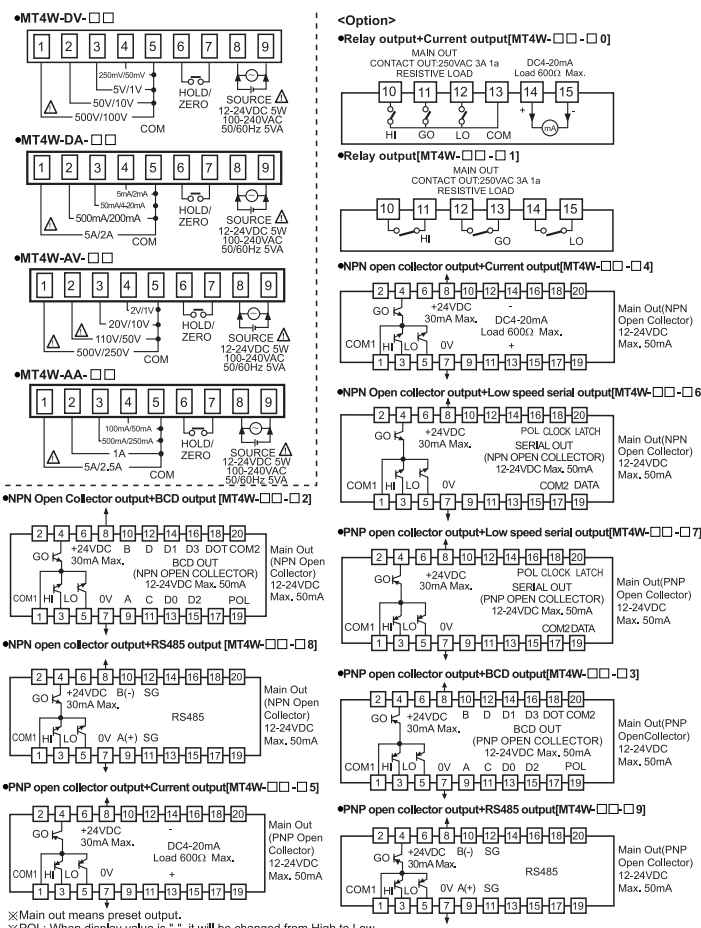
●MT4W-DV-□□

1 2 3 4 5 6 7 8 9

250mV/50mV
5V/1V
50V/10V
500V/100V
COM
HOLD/ ZERO
SOURCE
12-24VDC 5W
100-240VAC
50/60Hz 5VA

●MT4W-DA-□□

1 2 3 4 5 6 7 8 9

5mA/2mA
50mA/4-20mA
500mA/200mA
5A/2A
COM
HOLD/ ZERO
SOURCE
12-24VDC 5W
100-240VAC
50/60Hz 5VA

●MT4W-AV-□□

1 2 3 4 5 6 7 8 9

2V/1V
20V/10V
110V/50V
500V/250V
COM
HOLD/ ZERO
SOURCE
12-24VDC 5W
100-240VAC
50/60Hz 5VA

●MT4W-AA-□□

1 2 3 4 5 6 7 8 9

100mA/50mA
500mA/250mA
1A
5A/2.5A
COM
HOLD/ ZERO
SOURCE
12-24VDC 5W
100-240VAC
50/60Hz 5VA

●NPN Open Collector output+BCD output [MT4W-□□-□2]

2 4 6 8 10 12 14 16 18 20
GO +24VDC 30mA Max. B D D1 D3 DOT COM2
BCD OUT (NPN OPEN COLLECTOR) 12-24VDC Max. 50mA
COM1 HI LO 0V A C D0 D2 POL
1 3 5 7 9 11 13 15 17 19
Main Out (NPN Open Collector) 12-24VDC Max. 50mA

●NPN open collector output+RS485 output [MT4W-□□-□8]

2 4 6 8 10 12 14 16 18 20
GO +24VDC 30mA Max. B(-) SG
RS485
COM1 HI LO 0V A(+) SG
1 3 5 7 9 11 13 15 17 19
Main Out (NPN Open Collector) 12-24VDC Max. 50mA

●PNP open collector output+Current output[MT4W-□□-□5]

2 4 6 8 10 12 14 16 18 20
GO +24VDC 30mA Max. -
DC4-20mA Load 600Ω Max.
COM1 HI LO 0V +
1 3 5 7 9 11 13 15 17 19
Main Out (PNP Open Collector) 12-24VDC Max. 50mA

※Main out means preset output.
※POL: When display value is "-", it will be changed from High to Low.

<Option>

●Relay output+Current output[MT4W-□□-□0]

MAIN OUT
CONTACT OUT:250VAC 3A 1a
RESISTIVE LOAD
DC4-20mA
Load 600Ω Max.
10 11 12 13 14 15
HI GO LO COM
+ -
mA

●Relay output[MT4W-□□-□1]

MAIN OUT
CONTACT OUT:250VAC 3A 1a
RESISTIVE LOAD
10 11 12 13 14 15
HI GO LO

●NPN open collector output+Current output[MT4W-□□-□4]

2 4 6 8 10 12 14 16 18 20
GO +24VDC 30mA Max. -
DC4-20mA Load 600Ω Max.
COM1 HI LO 0V +
1 3 5 7 9 11 13 15 17 19
Main Out(NPN Open Collector) 12-24VDC Max. 50mA

●NPN Open collector output+Low speed serial output[MT4W-□□-□6

2 4 6 8 10 12 14 16 18 20
GO +24VDC 30mA Max. POL CLOCK LATCH
SERIAL OUT (NPN OPEN COLLECTOR) 12-24VDC Max. 50mA
COM1 HI LO 0V COM2 DATA
1 3 5 7 9 11 13 15 17 19
Main Out(NPN Open Collector) 12-24VDC Max. 50mA

●PNP open collector output+Low speed serial output[MT4W-□□-□7]

2 4 6 8 10 12 14 16 18 20
GO +24VDC 30mA Max. POL CLOCK LATCH
SERIAL OUT (PNP OPEN COLLECTOR) 12-24VDC Max. 50mA
COM1 HI LO 0V COM2 DATA
1 3 5 7 9 11 13 15 17 19
Main Out(PNP Open Collector) 12-24VDC Max. 50mA

●PNP open collector output+BCD output[MT4W-□□-□3]

2 4 6 8 10 12 14 16 18 20
GO +24VDC 30mA Max. B D D1 D3 DOT COM2
BCD OUT (PNP OPEN COLLECTOR) 12-24VDC Max. 50mA
COM1 HI LO 0V A C D0 D2 POL
1 3 5 7 9 11 13 15 17 19
Main Out(PNP OpenCollector) 12-24VDC Max. 50mA

●PNP open collector output+RS485 output[MT4W-□□-□9]

2 4 6 8 10 12 14 16 18 20
GO +24VDC 30mA Max. B(-) SG
RS485
COM1 HI LO 0V A(+) SG
1 3 5 7 9 11 13 15 17 19
Main Out(PNP Open Collector) 12-24VDC Max. 50mA